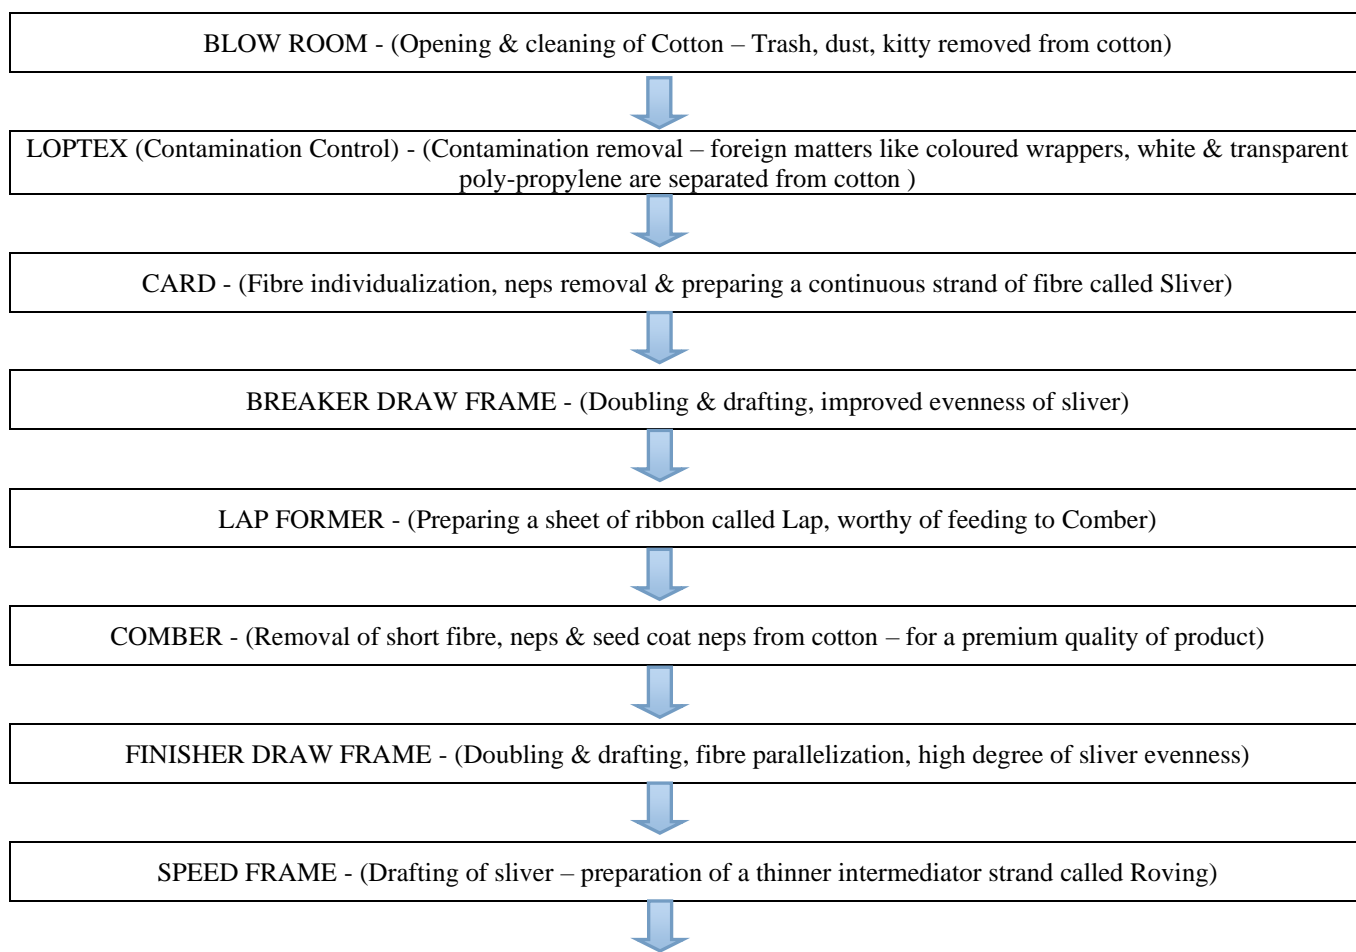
BLOW ROOM - (Opening & cleaning of Cotton – Trash, dust, kitty removed from cotton)

LOPTEX (Contamination Control) - (Contamination removal – foreign matters like coloured wrappers, white & transparent poly-propylene are separated from cotton )

CARD - (Fibre individualization, neps removal & preparing a continuous strand of fibre called Sliver)

BREAKER DRAW FRAME - (Doubling & drafting, improved evenness of sliver)

LAP FORMER - (Preparing a sheet of ribbon called Lap, worthy of feeding to Comber)

COMBER - (Removal of short fibre, neps & seed coat neps from cotton – for a premium quality of product)

FINISHER DRAW FRAME - (Doubling & drafting, fibre parallelization, high degree of sliver evenness)

SPEED FRAME - (Drafting of sliver – preparation of a thinner intermediator strand called Roving)